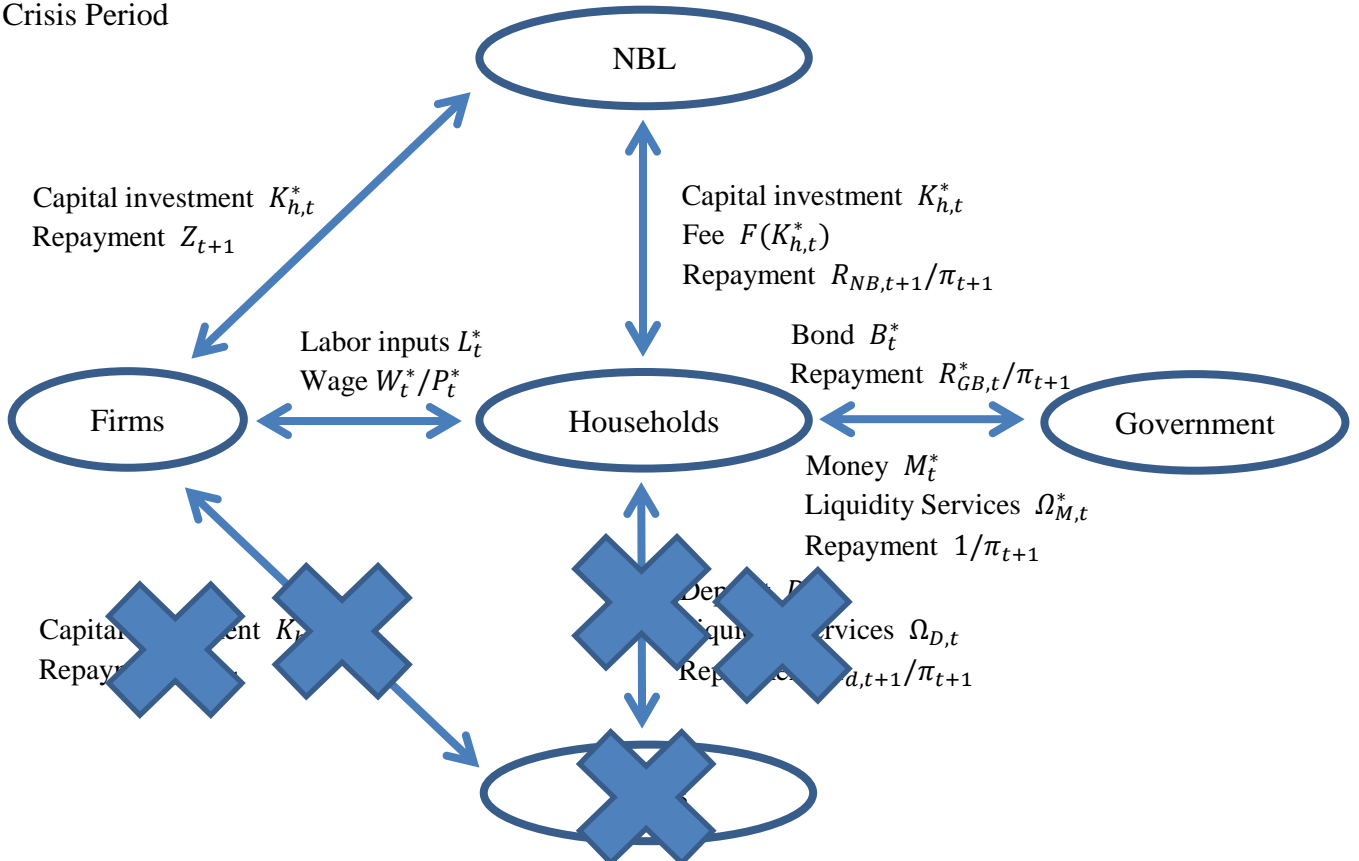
Crisis Period

NBL

Capital investment $K_{h,t}^*$
Repayment $Z_{t+1}$

Capital investment $K_{h,t}^*$
Fee $F(K_{h,t}^*)$
Repayment $R_{NB,t+1}/\pi_{t+1}$

Labor inputs $L_t^*$
Wage $W_t^*/P_t^*$

Bond $B_t^*$
Repayment $R_{GB,t}^*/\pi_{t+1}$

Firms

Households

Government

Money $M_t^*$
Liquidity Services $\Omega_{M,t}^*$
Repayment $1/\pi_{t+1}$

Capital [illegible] $K$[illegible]
Repay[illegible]

Dep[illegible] $D$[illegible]
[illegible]iquid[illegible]rvices $\Omega_{D,t}$
Rep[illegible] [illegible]$_{d,t+1}/\pi_{t+1}$